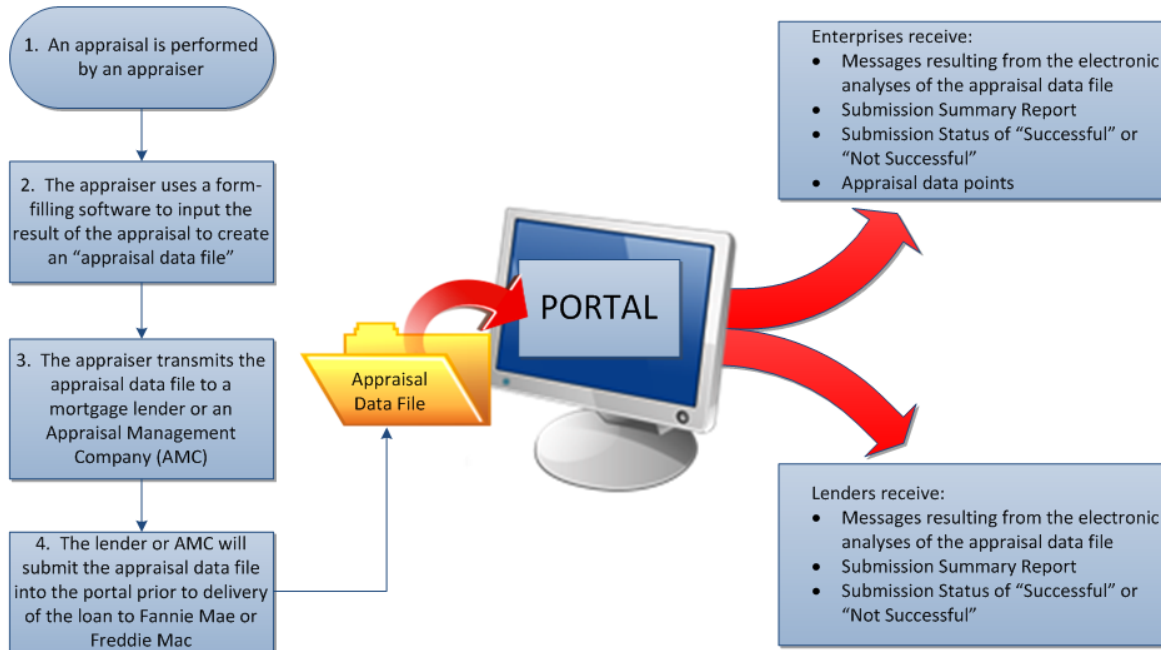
1. An appraisal is performed by an appraiser

2. The appraiser uses a form-filling software to input the result of the appraisal to create an “appraisal data file”

3. The appraiser transmits the appraisal data file to a mortgage lender or an Appraisal Management Company (AMC)

4. The lender or AMC will submit the appraisal data file into the portal prior to delivery of the loan to Fannie Mae or Freddie Mac

Appraisal Data File

PORTAL

Enterprises receive:
- Messages resulting from the electronic analyses of the appraisal data file
- Submission Summary Report
- Submission Status of “Successful” or “Not Successful”
- Appraisal data points

Lenders receive:
- Messages resulting from the electronic analyses of the appraisal data file
- Submission Summary Report
- Submission Status of “Successful” or “Not Successful”